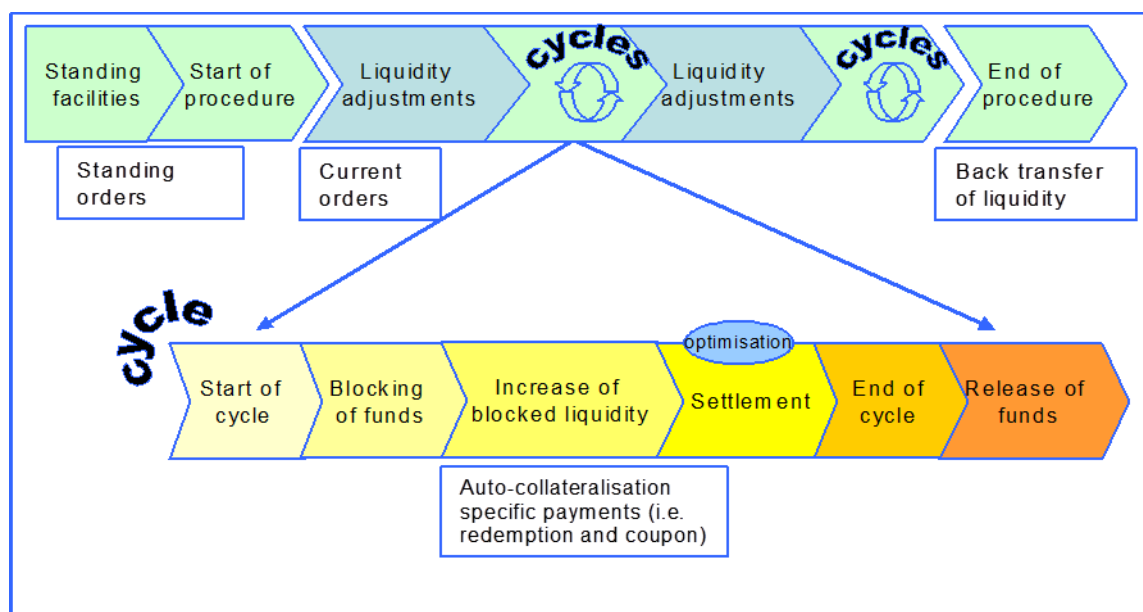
Standing facilities

Start of procedure

Liquidity adjustments

cycles

Liquidity adjustments

cycles

End of procedure

Standing orders

Current orders

Back transfer of liquidity

cycle

Start of cycle

Blocking of funds

Increase of blocked liquidity

optimisation

Settlement

End of cycle

Release of funds

Auto-collateralisation specific payments (i.e. redemption and coupon)